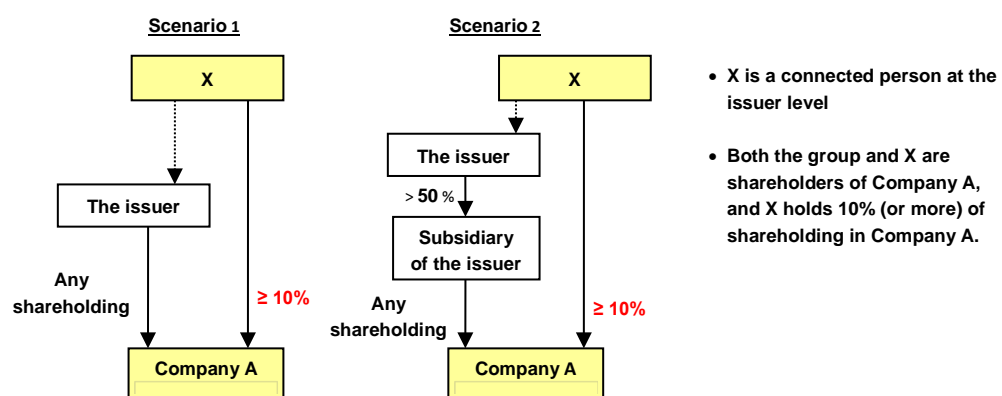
Scenario 1

X

The issuer

Any shareholding

≥ 10%

Company A

Scenario 2

X

The issuer

> 50 %

Subsidiary of the issuer

Any shareholding

≥ 10%

Company A

• X is a connected person at the issuer level

• Both the group and X are shareholders of Company A, and X holds 10% (or more) of shareholding in Company A.